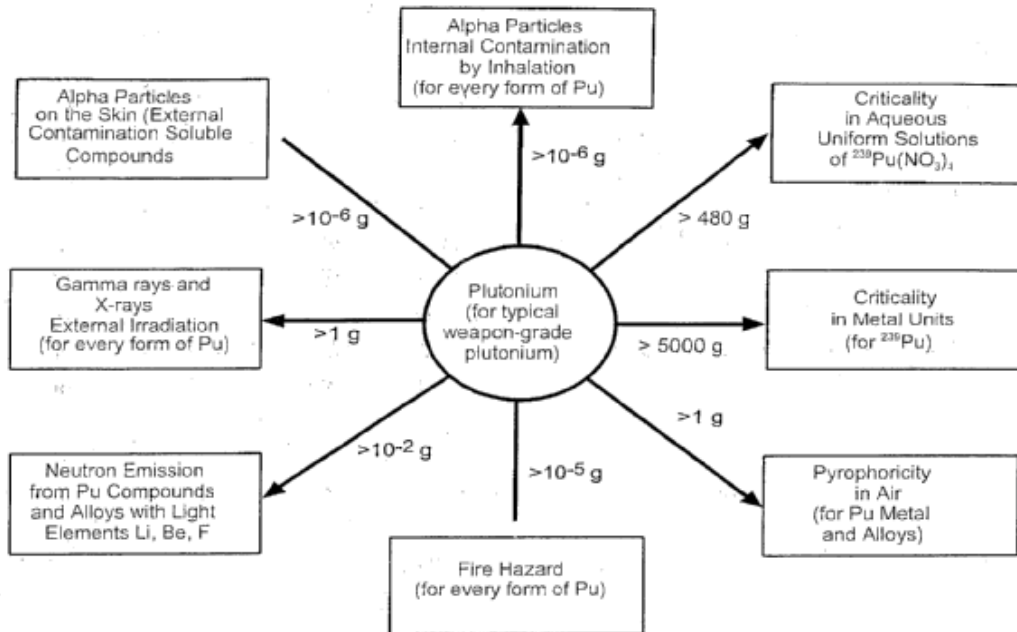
Alpha Particles Internal Contamination by Inhalation (for every form of Pu)

Alpha Particles on the Skin (External Contamination Soluble Compounds

Criticality in Aqueous Uniform Solutions of $^{239}Pu(NO_3)_4$

>10-6 g

>10-6 g

> 480 g

Gamma rays and X-rays External Irradiation (for every form of Pu)

>1 g

Plutonium (for typical weapon-grade plutonium)

> 5000 g

Criticality in Metal Units (for $^{239}$Pu)

>1 g

>10-2 g

>10-5 g

Neutron Emission from Pu Compounds and Alloys with Light Elements Li, Be, F

Pyrophoricity in Air (for Pu Metal and Alloys)

Fire Hazard (for every form of Pu)